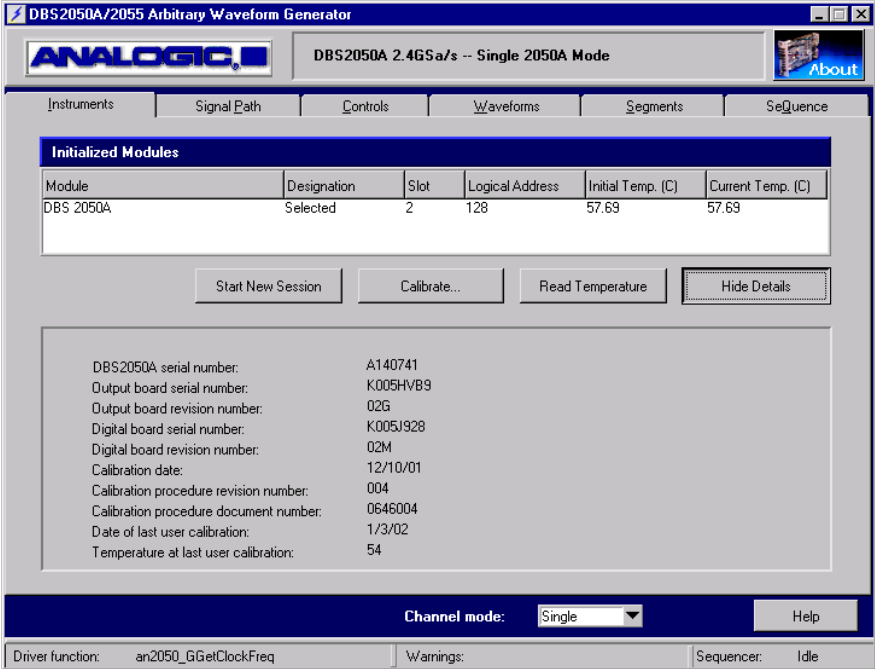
DBS2050A/2055 Arbitrary Waveform Generator

ANALOGIC

DBS2050A 2.4GSa/s -- Single 2050A Mode

About

Instruments | Signal Path | Controls | Waveforms | Segments | SeQuence

Initialized Modules

| Module | Designation | Slot | Logical Address | Initial Temp. (C) | Current Temp. (C) |
|---|---|---|---|---|---|
| DBS 2050A | Selected | 2 | 128 | 57.69 | 57.69 |

Start New Session | Calibrate... | Read Temperature | Hide Details

DBS2050A serial number: A140741
Output board serial number: K005HVB9
Output board revision number: 02G
Digital board serial number: K005J928
Digital board revision number: 02M
Calibration date: 12/10/01
Calibration procedure revision number: 004
Calibration procedure document number: 0646004
Date of last user calibration: 1/3/02
Temperature at last user calibration: 54

Channel mode: Single

Help

Driver function: an2050_GGetClockFreq | Warnings: | Sequencer: Idle